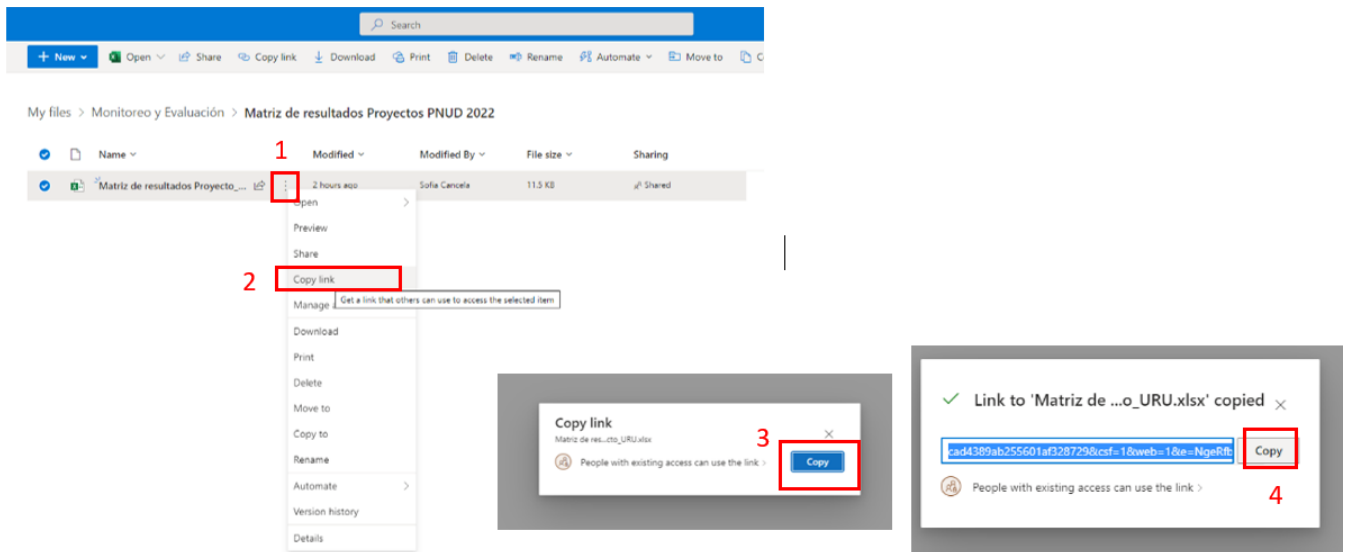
Search

New Open Share Copy link Download Print Delete Rename Automate Move to C

My files > Monitoreo y Evaluación > Matriz de resultados Proyectos PNUD 2022

1

Name Modified Modified By File size Sharing

Matriz de resultados Proyecto_... 2 hours ago Sofia Cancela 11.5 KB Shared

Open
Preview
Share
2
Copy link
Manage
Get a link that others can use to access the selected item
Download
Print
Delete
Move to
Copy to
Rename
Automate
Version history
Details

Copy link
Matriz de res...cto_URU.xlsx
People with existing access can use the link >
3
Copy

Link to 'Matriz de ...o_URU.xlsx' copied
cad4389ab255601af328729&csf=1&web=1&e=NgeRfb
Copy
People with existing access can use the link >
4